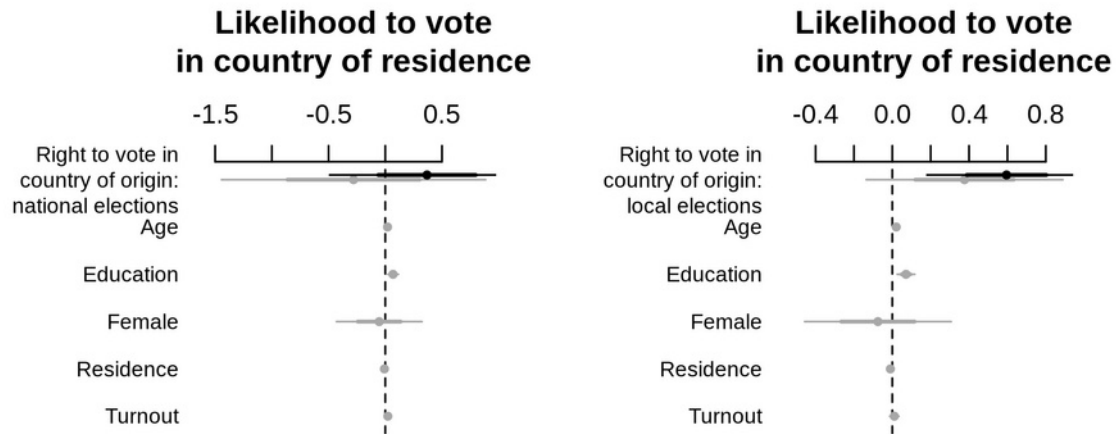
Likelihood to vote in country of residence

-1.5 -0.5 0.5

Right to vote in country of origin: national elections
Age
Education
Female
Residence
Turnout

Likelihood to vote in country of residence

-0.4 0.0 0.4 0.8

Right to vote in country of origin: local elections
Age
Education
Female
Residence
Turnout